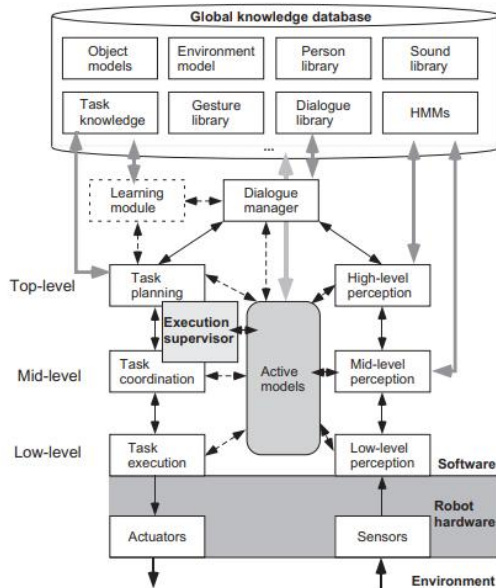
Global knowledge database

Object models

Environment model

Person library

Sound library

Task knowledge

Gesture library

Dialogue library

HMMs

...

Learning module

Dialogue manager

Top-level

Task planning

High-level perception

Execution supervisor

Mid-level

Task coordination

Active models

Mid-level perception

Low-level

Task execution

Low-level perception

Software

Robot hardware

Actuators

Sensors

Environment